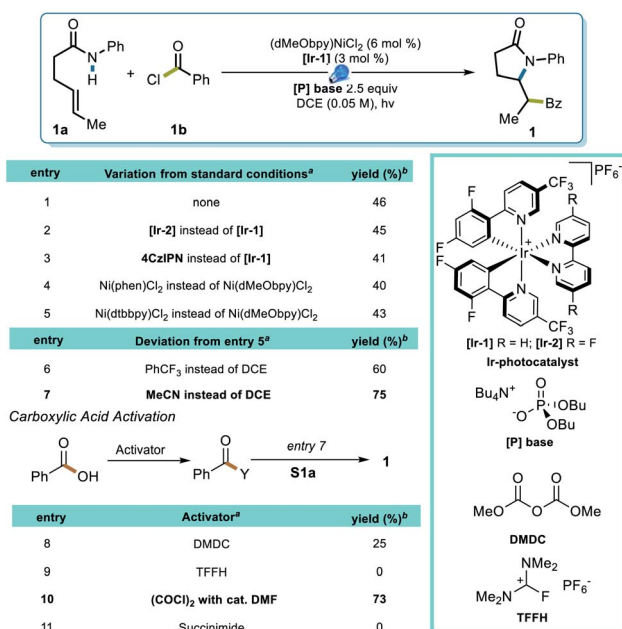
O
N—Ph
H
1a
Me
+
O
Cl Ph
1b

(dMeObpy)NiCl$_2$ (6 mol %)
[Ir-1] (3 mol %)
[P] base 2.5 equiv
DCE (0.05 M), hν

O
N—Ph
Me Bz
1

| entry | Variation from standard conditions$^a$ | yield (%)$^b$ |
|---|---|---|
| 1 | none | 46 |
| 2 | [Ir-2] instead of [Ir-1] | 45 |
| 3 | 4CzIPN instead of [Ir-1] | 41 |
| 4 | Ni(phen)Cl$_2$ instead of Ni(dMeObpy)Cl$_2$ | 40 |
| 5 | Ni(dtbbpy)Cl$_2$ instead of Ni(dMeObpy)Cl$_2$ | 43 |

| entry | Deviation from entry 5$^a$ | yield (%)$^b$ |
|---|---|---|
| 6 | PhCF$_3$ instead of DCE | 60 |
| 7 | MeCN instead of DCE | 75 |

Carboxylic Acid Activation

Ph OH (O) —Activator→ Ph Y (O) —entry 7, S1a→ 1

| entry | Activator$^a$ | yield (%)$^b$ |
|---|---|---|
| 8 | DMDC | 25 |
| 9 | TFFH | 0 |
| 10 | (COCl)$_2$ with cat. DMF | 73 |
| 11 | Succinimide | 0 |

PF$_6^-$
F F CF$_3$ N Ir$^+$ N R N R F F N CF$_3$
[Ir-1] R = H; [Ir-2] R = F
Ir-photocatalyst

Bu$_4$N$^+$ $^-$O P O OBu OBu
[P] base

MeO O O O OMe
DMDC

NMe$_2$
Me$_2$N + F PF$_6^-$
TFFH